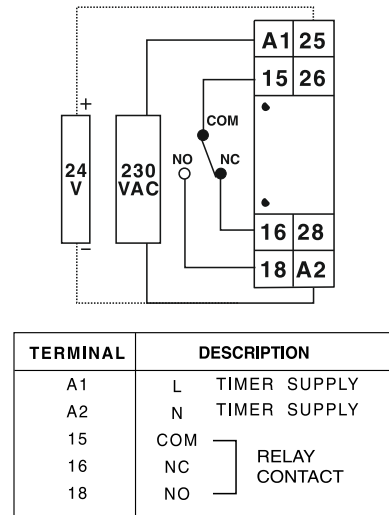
A1 25
15 26
16 28
18 A2
+
24 V
−
230 VAC
NO
COM
NC

| TERMINAL | DESCRIPTION |
|---|---|
| A1 | L TIMER SUPPLY |
| A2 | N TIMER SUPPLY |
| 15 | COM RELAY CONTACT |
| 16 | NC RELAY CONTACT |
| 18 | NO RELAY CONTACT |